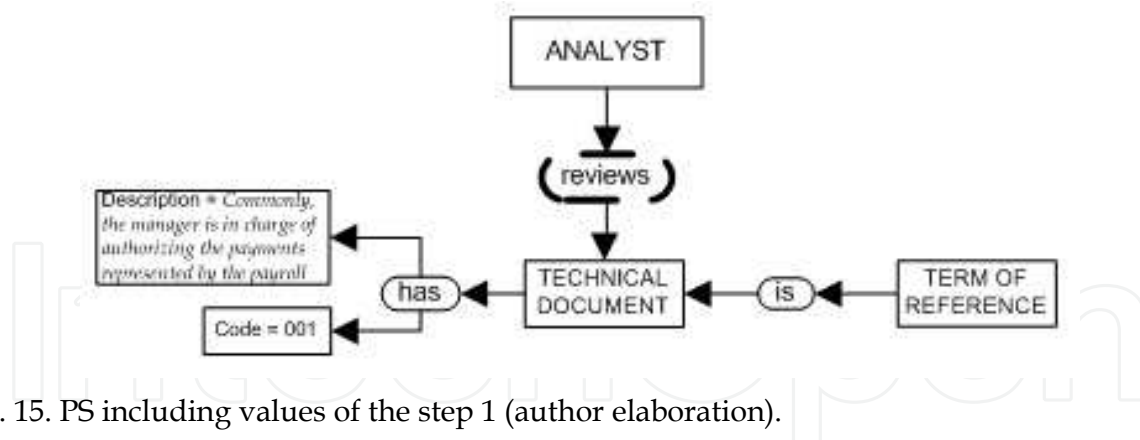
ANALYST

reviews

Description = Commonly, the manager is in charge of authorizing the payments represented by the payroll

has

TECHNICAL DOCUMENT

is

TERM OF REFERENCE

Code = 001

. 15. PS including values of the step 1 (author elaboration).